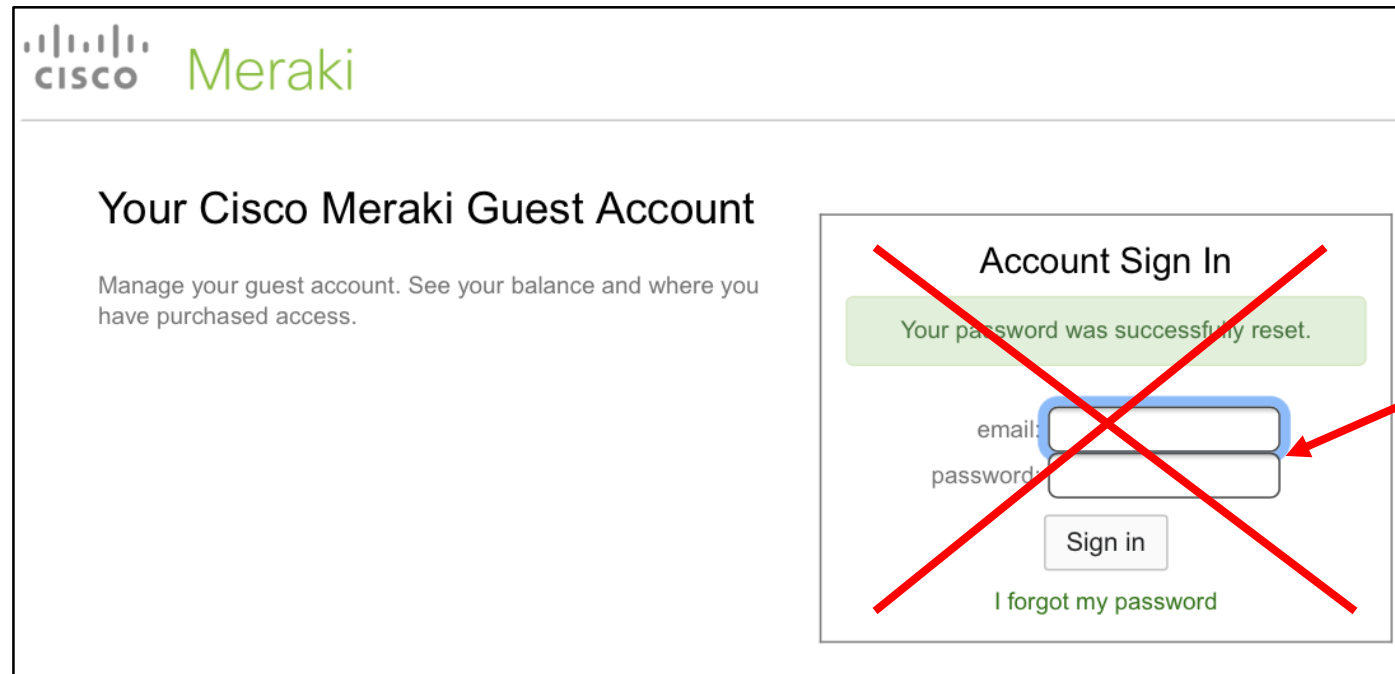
cisco Meraki

Your Cisco Meraki Guest Account

Manage your guest account. See your balance and where you have purchased access.

Account Sign In

Your password was successfully reset.

email:

password:

Sign in

I forgot my password